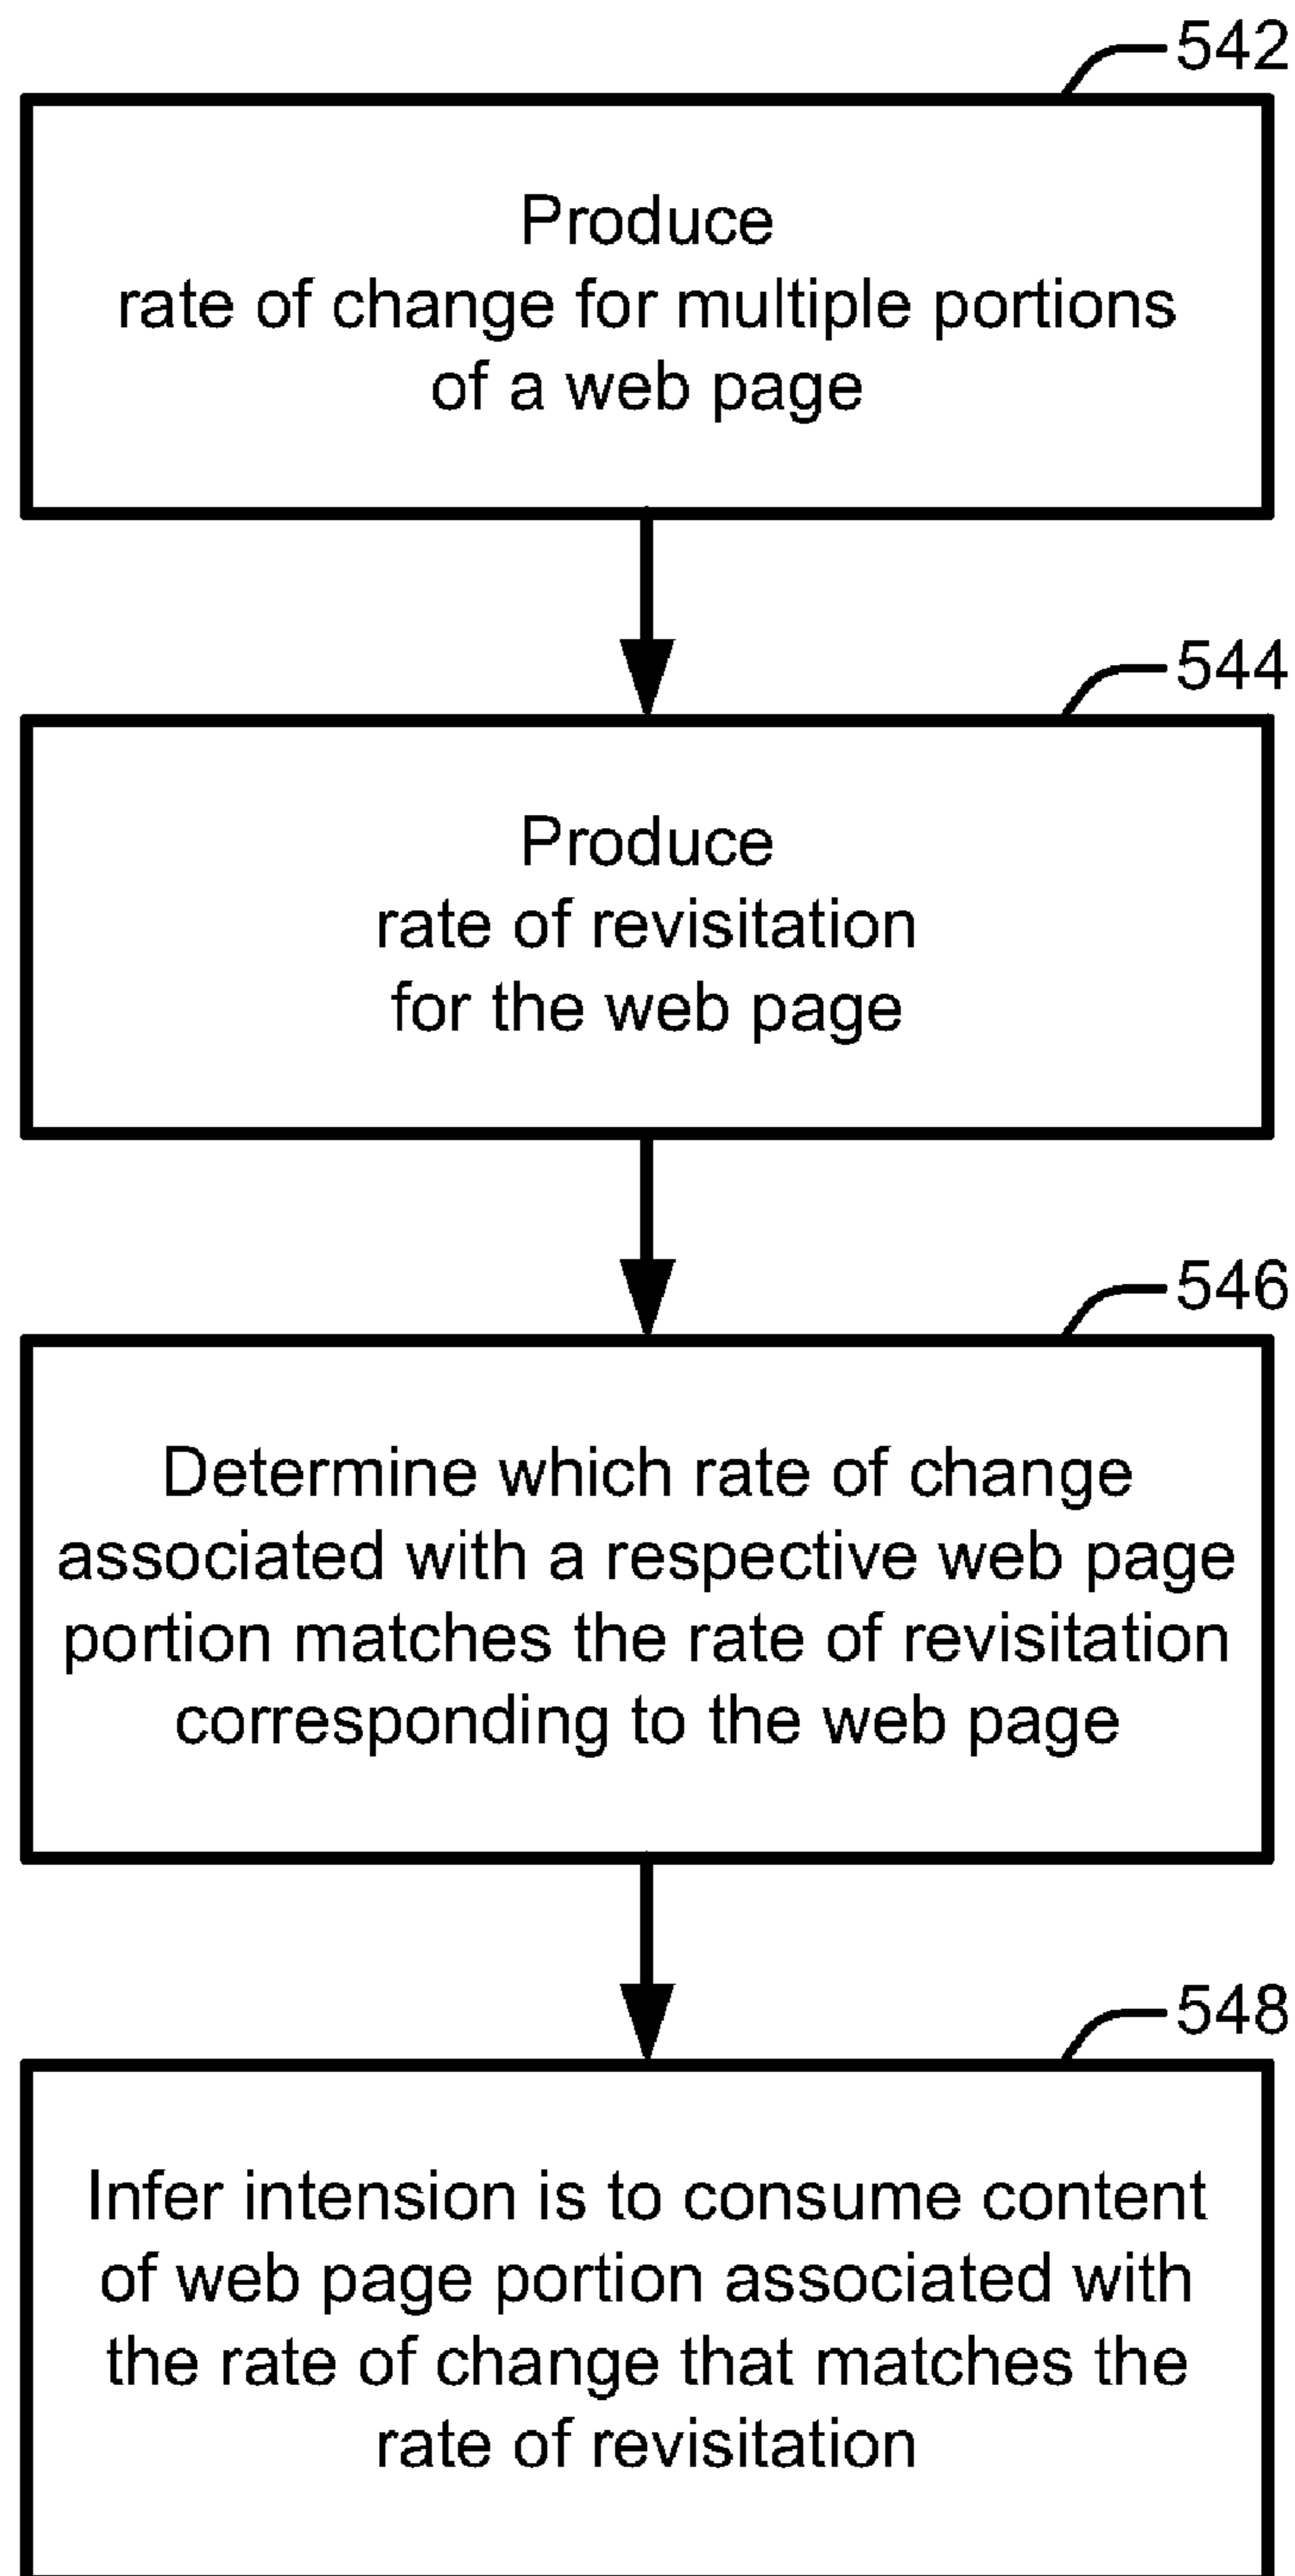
542

Produce rate of change for multiple portions of a web page

544

Produce rate of revisitation for the web page

546

Determine which rate of change associated with a respective web page portion matches the rate of revisitation corresponding to the web page

548

Infer intension is to consume content of web page portion associated with the rate of change that matches the rate of revisitation